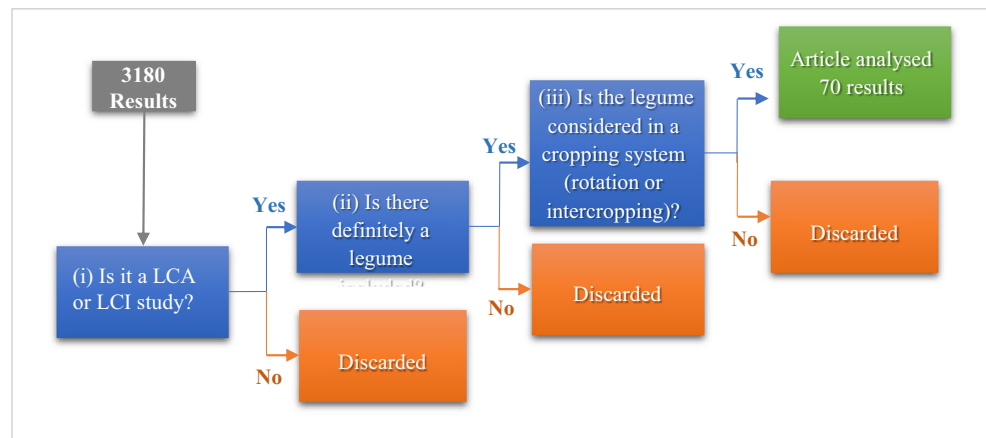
3180 Results

(i) Is it a LCA or LCI study?

Yes

(ii) Is there definitely a legume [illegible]

No

Discarded

Yes

(iii) Is the legume considered in a cropping system (rotation or intercropping)?

No

Discarded

Yes

Article analysed 70 results

No

Discarded